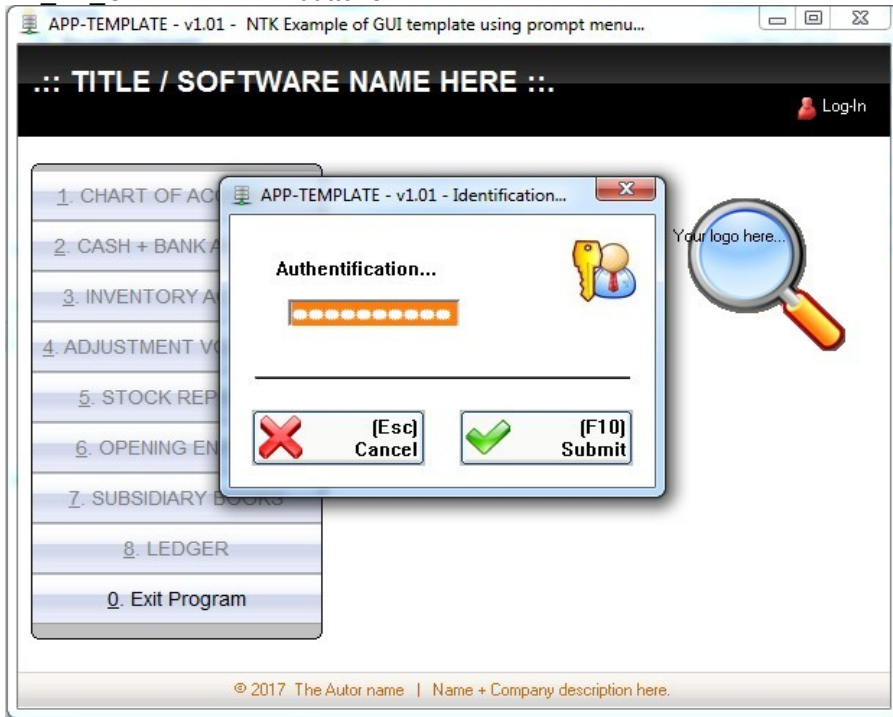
APP-TEMPLATE - v1.01 - NTK Example of GUI template using prompt menu...

.:: TITLE / SOFTWARE NAME HERE ::.

Log-In

1. CHART OF AC
2. CASH + BANK A
3. INVENTORY A
4. ADJUSTMENT V
5. STOCK REP
6. OPENING EN
7. SUBSIDIARY BOOKS
8. LEDGER
0. Exit Program

APP-TEMPLATE - v1.01 - Identification...

Authentification...

●●●●●●●●●●

[Esc] Cancel

[F10] Submit

Your logo here...

© 2017 The Autor name | Name + Company description here.